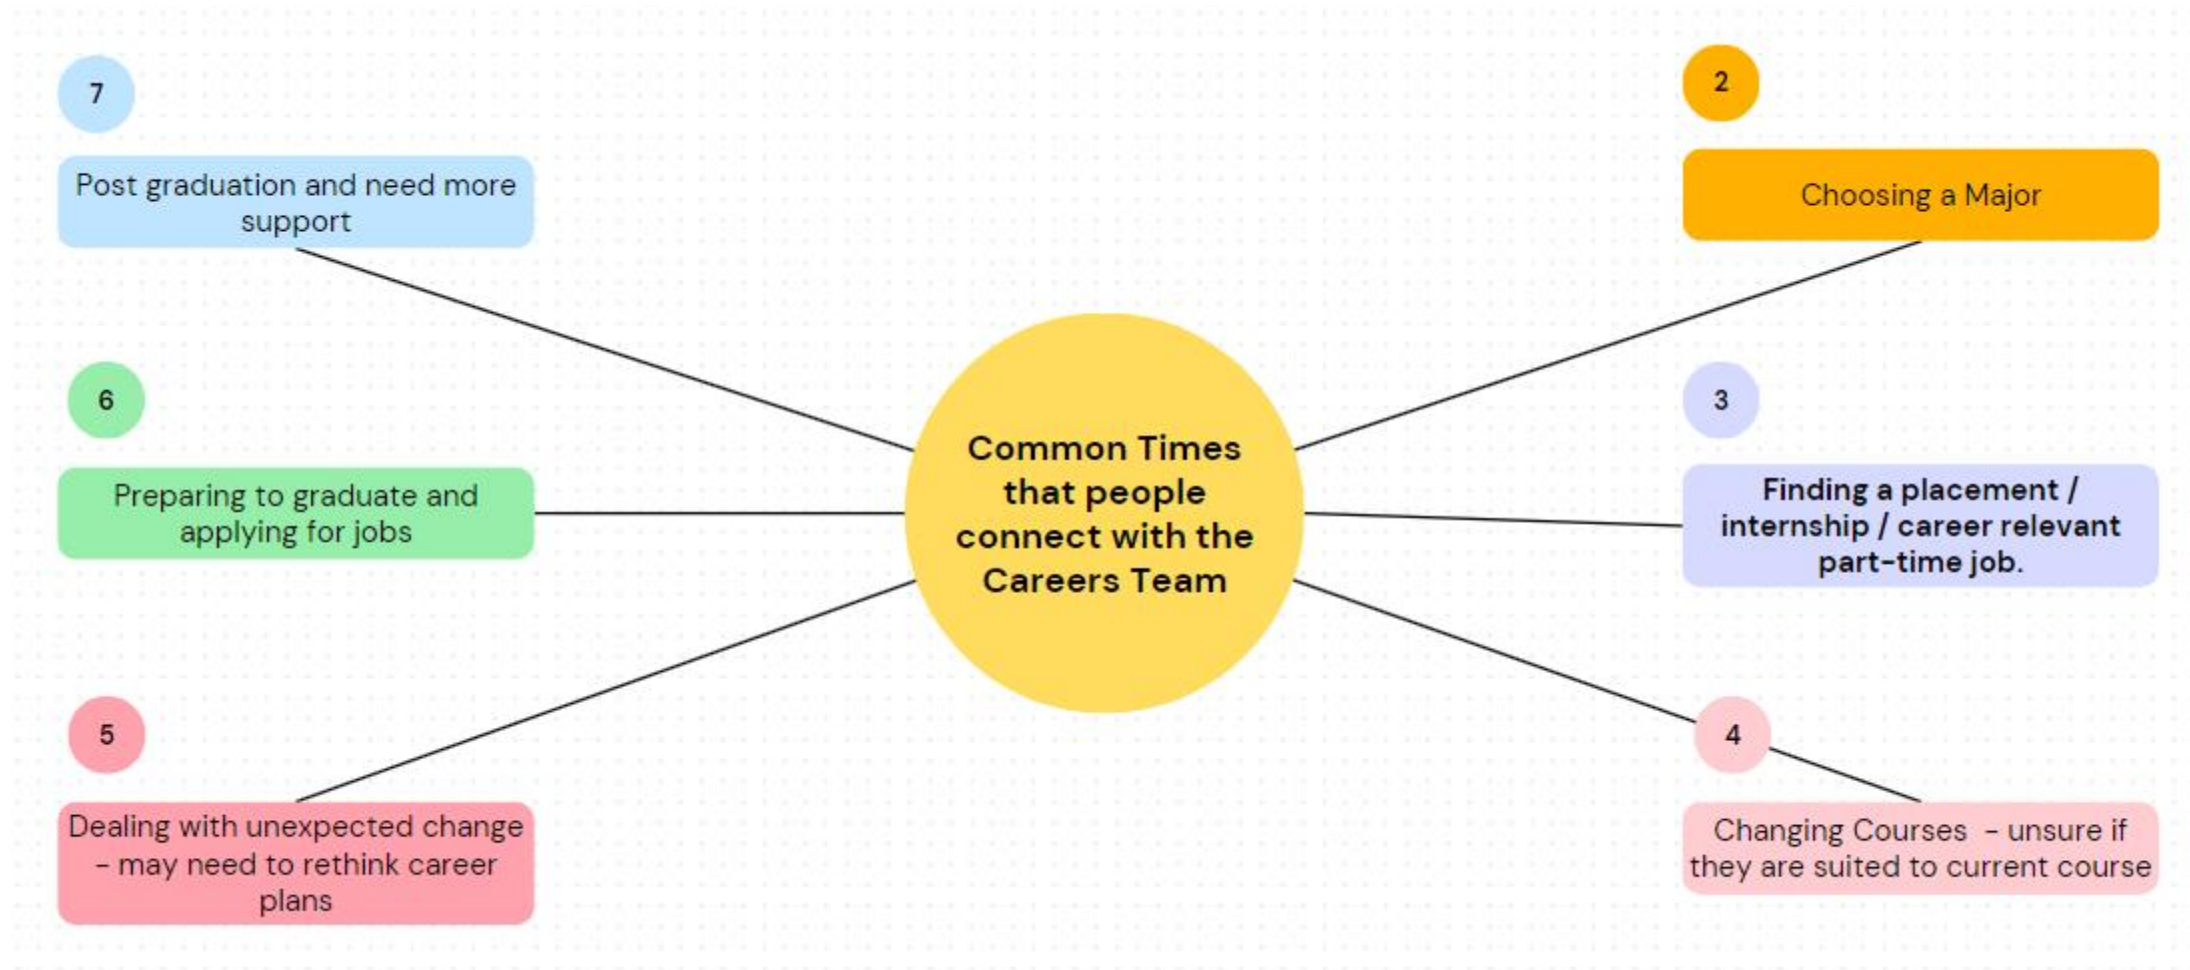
Common Times that people connect with the Careers Team

2

Choosing a Major

3

Finding a placement / internship / career relevant part-time job.

4

Changing Courses - unsure if they are suited to current course

5

Dealing with unexpected change - may need to rethink career plans

6

Preparing to graduate and applying for jobs

7

Post graduation and need more support